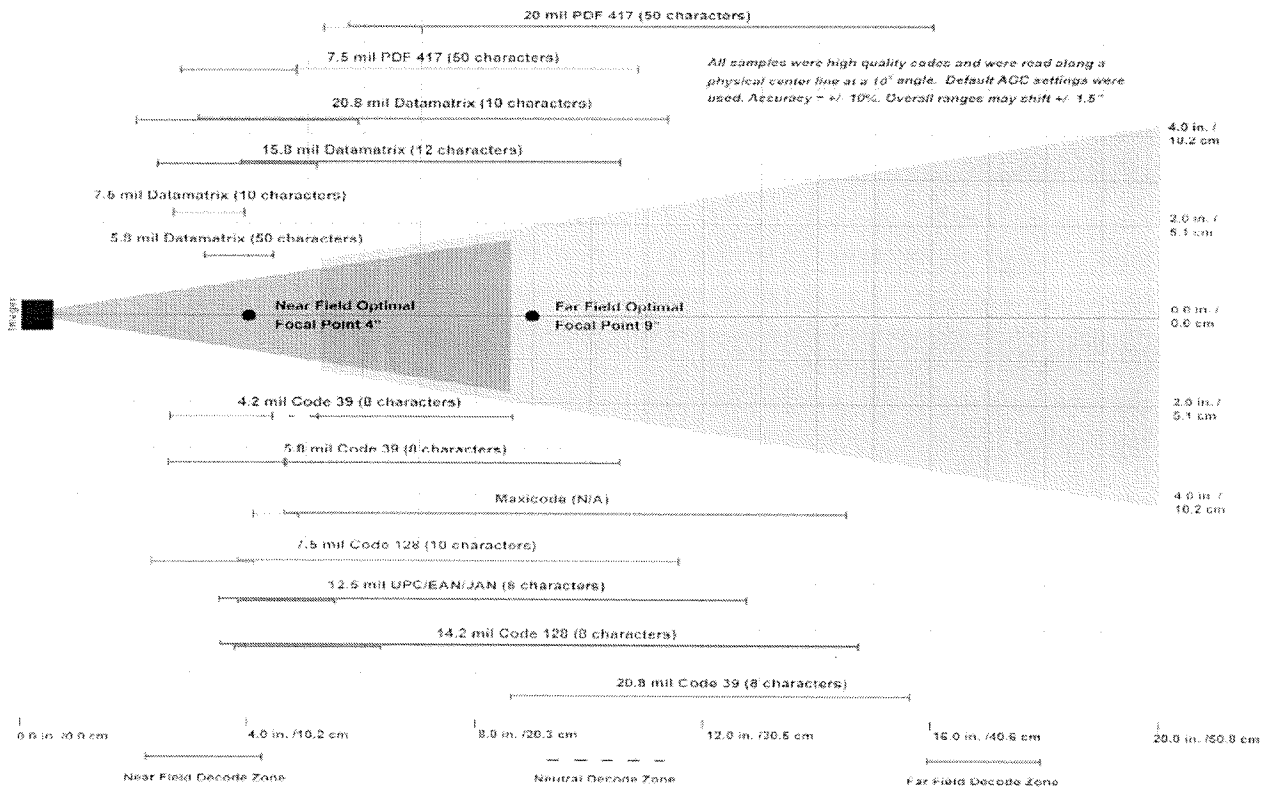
20 mil PDF 417 (50 characters)

7.5 mil PDF 417 (50 characters)

All samples were high quality codes and were read along a physical center line at a 10° angle. Default AGC settings were used. Accuracy = +/- 10%. Overall ranges may shift +/- 1.5"

20.8 mil Datamatrix (10 characters)

15.8 mil Datamatrix (12 characters)

7.5 mil Datamatrix (10 characters)

5.8 mil Datamatrix (50 characters)

4.0 in. / 10.2 cm

2.0 in. / 5.1 cm

Imager

Near Field Optimal Focal Point 4"

Far Field Optimal Focal Point 9"

0.0 in. / 0.0 cm

4.2 mil Code 39 (8 characters)

2.0 in. / 5.1 cm

5.8 mil Code 39 (8 characters)

Maxicode (N/A)

4.0 in. / 10.2 cm

7.5 mil Code 128 (10 characters)

12.5 mil UPC/EAN/JAN (8 characters)

14.2 mil Code 128 (8 characters)

20.8 mil Code 39 (8 characters)

0.0 in. /0.0 cm

4.0 in. /10.2 cm

8.0 in. /20.3 cm

12.0 in. /30.5 cm

16.0 in. /40.6 cm

20.0 in. /50.8 cm

Near Field Decode Zone

Neutral Decode Zone

Far Field Decode Zone